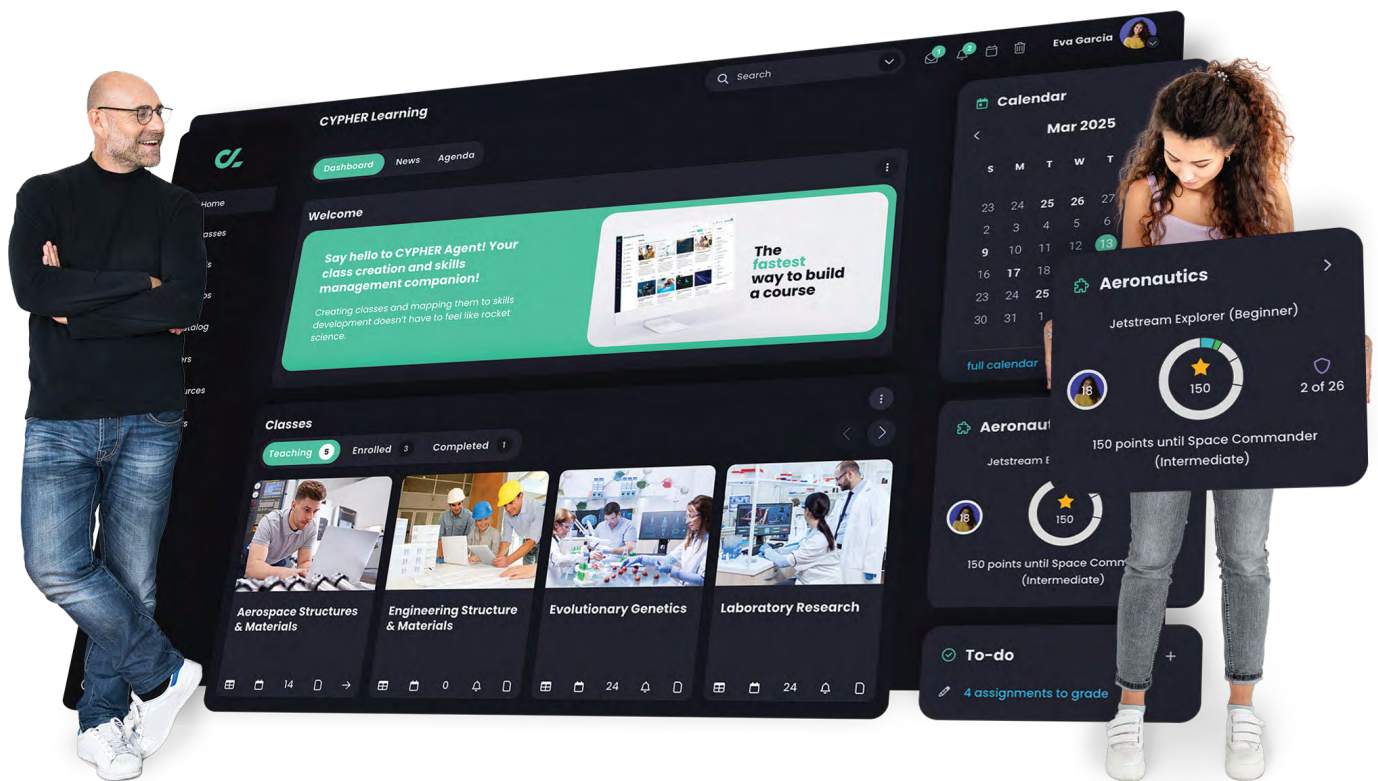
Search

1 2

Eva Garcia

CYPHER Learning

Dashboard News Agenda

Home
asses
s
ps
talog
ers
urces
s

Welcome

Say hello to CYPHER Agent! Your class creation and skills management companion!

Creating classes and mapping them to skills development doesn't have to feel like rocket science.

The fastest way to build a course

Classes

Teaching 5 Enrolled 3 Completed 1

Aerospace Structures & Materials

Engineering Structure & Materials

Evolutionary Genetics

Laboratory Research

14 0 24 24

Calendar

Mar 2025

| S | M | T | W | T |
|---|---|---|---|---|
| 23 | 24 | 25 | 26 | 27 |
| 2 | 3 | 4 | 5 | 6 |
| 9 | 10 | 11 | 12 | 13 |
| 16 | 17 | 18 | | |
| 23 | 24 | 25 | | |
| 30 | 31 | 1 | | |

full calendar

Aeronautics

Jetstream Explorer (Beginner)

18

150

2 of 26

150 points until Space Commander (Intermediate)

Aeronaut

Jetstream E

18

150

150 points until Space Comm (Intermediate)

To-do

4 assignments to grade